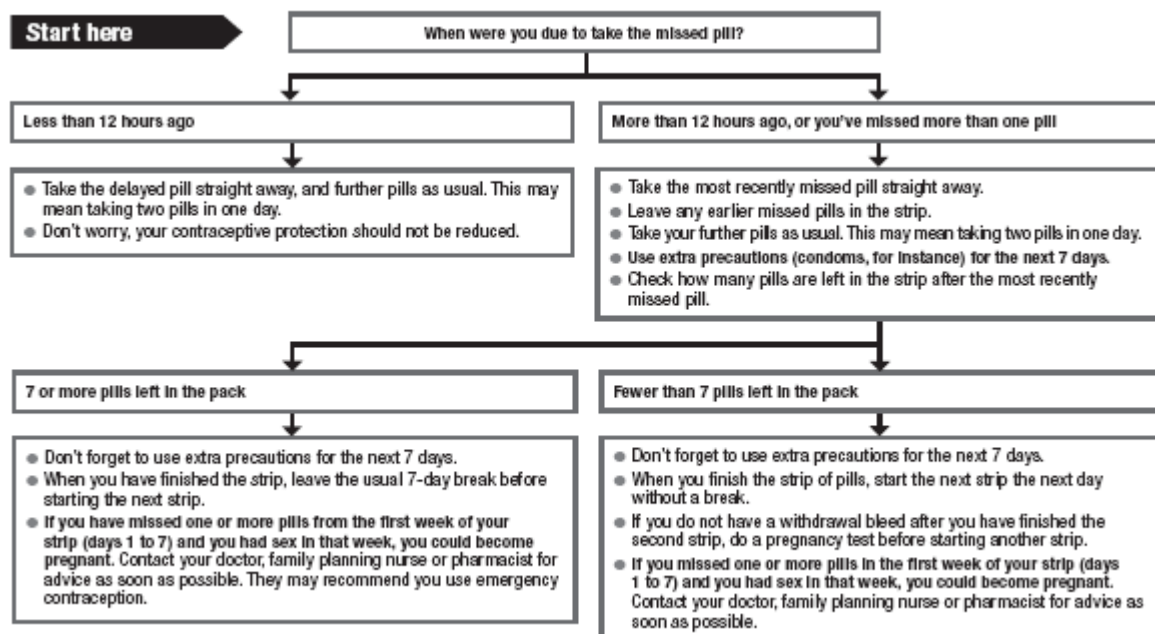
Start here

When were you due to take the missed pill?

Less than 12 hours ago

- Take the delayed pill straight away, and further pills as usual. This may mean taking two pills in one day.
- Don't worry, your contraceptive protection should not be reduced.

More than 12 hours ago, or you've missed more than one pill

- Take the most recently missed pill straight away.
- Leave any earlier missed pills in the strip.
- Take your further pills as usual. This may mean taking two pills in one day.
- Use extra precautions (condoms, for instance) for the next 7 days.
- Check how many pills are left in the strip after the most recently missed pill.

7 or more pills left in the pack

- Don't forget to use extra precautions for the next 7 days.
- When you have finished the strip, leave the usual 7-day break before starting the next strip.
- If you have missed one or more pills from the first week of your strip (days 1 to 7) and you had sex in that week, you could become pregnant. Contact your doctor, family planning nurse or pharmacist for advice as soon as possible. They may recommend you use emergency contraception.

Fewer than 7 pills left in the pack

- Don't forget to use extra precautions for the next 7 days.
- When you finish the strip of pills, start the next strip the next day without a break.
- If you do not have a withdrawal bleed after you have finished the second strip, do a pregnancy test before starting another strip.
- If you missed one or more pills in the first week of your strip (days 1 to 7) and you had sex in that week, you could become pregnant. Contact your doctor, family planning nurse or pharmacist for advice as soon as possible.